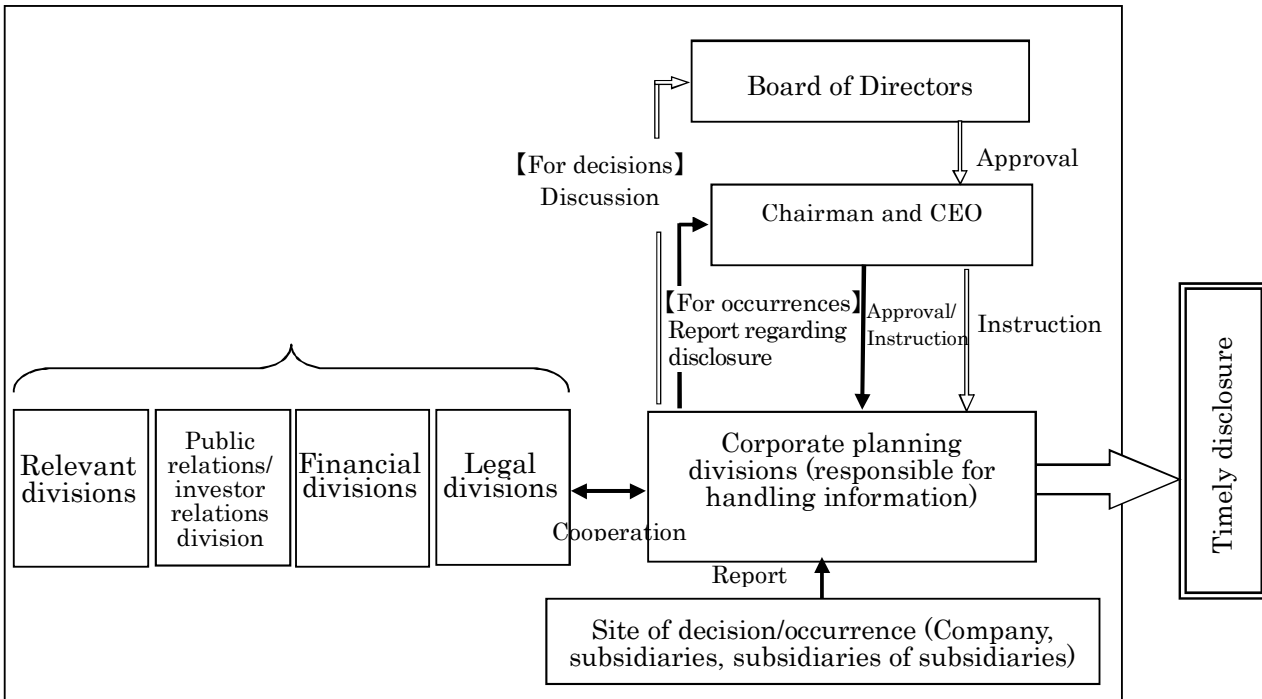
Board of Directors

【For decisions】 Discussion

Approval

Chairman and CEO

【For occurrences】 Report regarding disclosure

Approval/ Instruction

Instruction

Relevant divisions

Public relations/ investor relations division

Financial divisions

Legal divisions

Cooperation

Corporate planning divisions (responsible for handling information)

Timely disclosure

Report

Site of decision/occurrence (Company, subsidiaries, subsidiaries of subsidiaries)